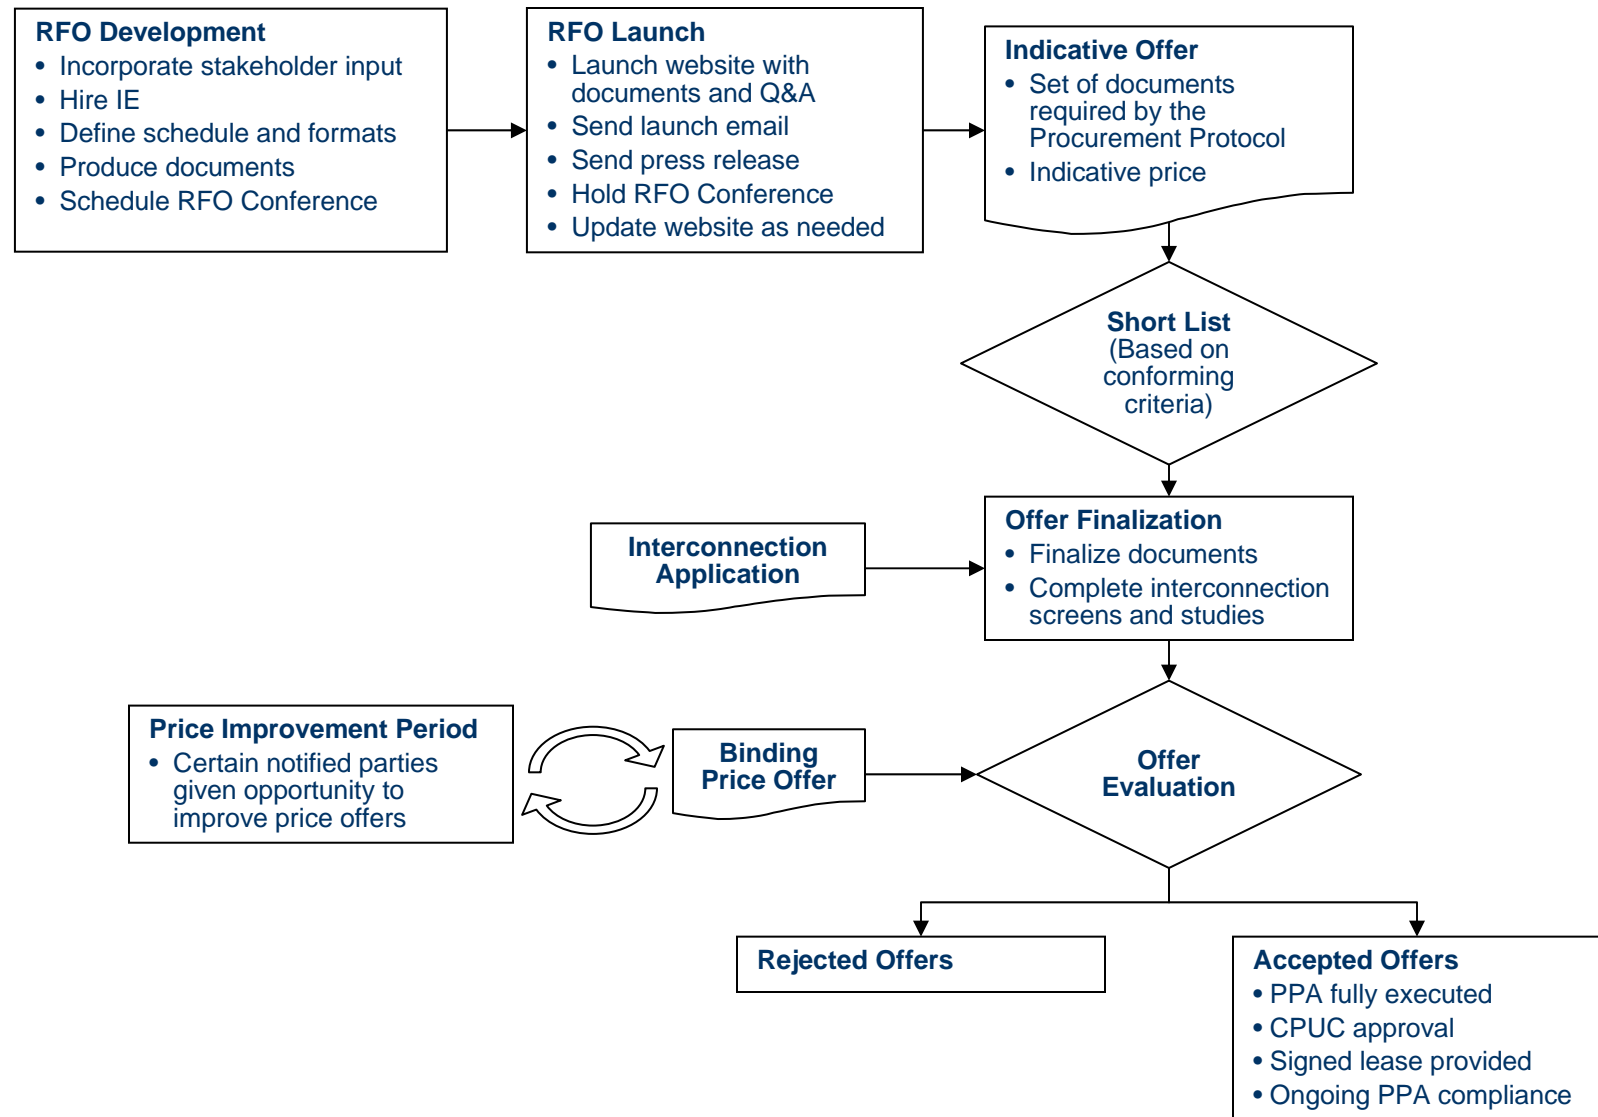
RFO Development
- Incorporate stakeholder input
- Hire IE
- Define schedule and formats
- Produce documents
- Schedule RFO Conference

RFO Launch
- Launch website with documents and Q&A
- Send launch email
- Send press release
- Hold RFO Conference
- Update website as needed

Indicative Offer
- Set of documents required by the Procurement Protocol
- Indicative price

Short List
(Based on conforming criteria)

Interconnection Application

Offer Finalization
- Finalize documents
- Complete interconnection screens and studies

Price Improvement Period
- Certain notified parties given opportunity to improve price offers

Binding Price Offer

Offer Evaluation

Rejected Offers

Accepted Offers
- PPA fully executed
- CPUC approval
- Signed lease provided
- Ongoing PPA compliance